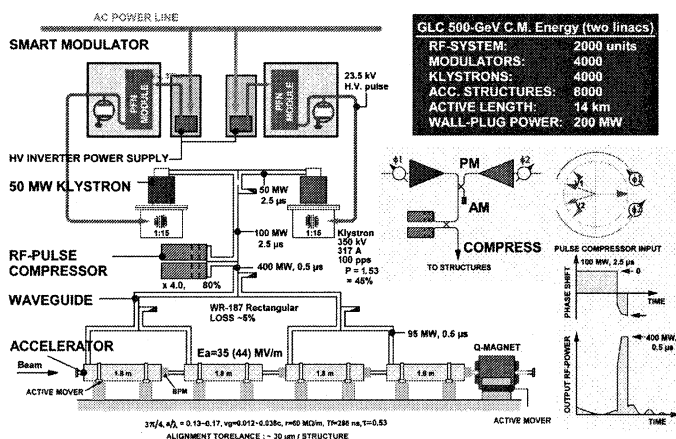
AC POWER LINE

SMART MODULATOR

PFN MODULE

PFN MODULE

23.5 kV H.V. pulse

HV INVERTER POWER SUPPLY

50 MW KLYSTRON

50 MW 2.5 μs

1:15

1:15

Klystron 350 kV 317 A 100 pps P = 1.53 ≈ 45%

100 MW, 2.5 μs

RF-PULSE COMPRESSOR

400 MW, 0.5 μs

x 4.0, 80%

WAVEGUIDE

WR-187 Rectangular LOSS ~5%

95 MW, 0.6 μs

ACCELERATOR

Beam

ACTIVE MOVER

1.8 m

BPM

Ea=35 (44) MV/m

1.8 m

1.8 m

1.8 m

1.8 m

Q-MAGNET

ACTIVE MOVER

3π/4, a/λ = 0.13~0.17, vg=0.012~0.036c, r=60 MΩ/m, Tf=286 ns, τ=0.53

ALIGNMENT TORELANCE : ~30 um / STRUCTURE

| GLC 500-GeV C.M. Energy (two linacs) | |
|---|---|
| RF-SYSTEM: | 2000 units |
| MODULATORS: | 4000 |
| KLYSTRONS: | 4000 |
| ACC. STRUCTURES: | 8000 |
| ACTIVE LENGTH: | 14 km |
| WALL-PLUG POWER: | 200 MW |

φ1

PM

φ2

AM

COMPRESS

TO STRUCTURES

1

2

PULSE COMPRESSOR INPUT

100 MW, 2.5 μs

PHASE SHIFT

0

TIME

OUTPUT RF-POWER

400 MW, 0.5 μs

TIME